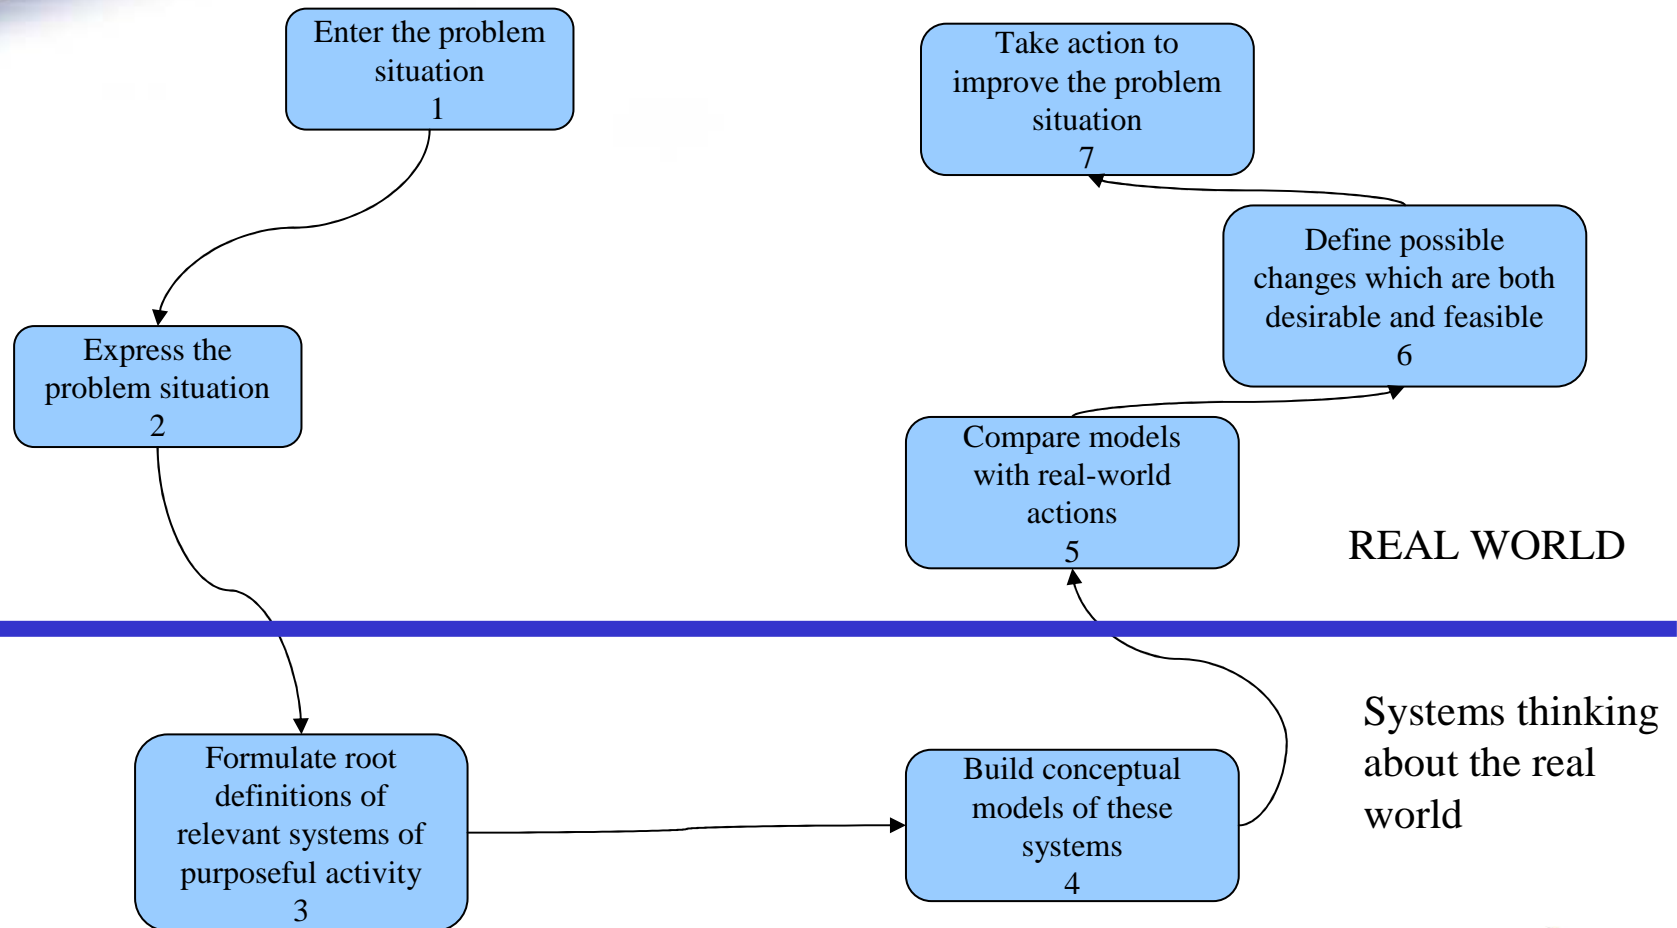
Enter the problem situation
1

Take action to improve the problem situation
7

Define possible changes which are both desirable and feasible
6

Express the problem situation
2

Compare models with real-world actions
5

REAL WORLD

Systems thinking about the real world

Formulate root definitions of relevant systems of purposeful activity
3

Build conceptual models of these systems
4